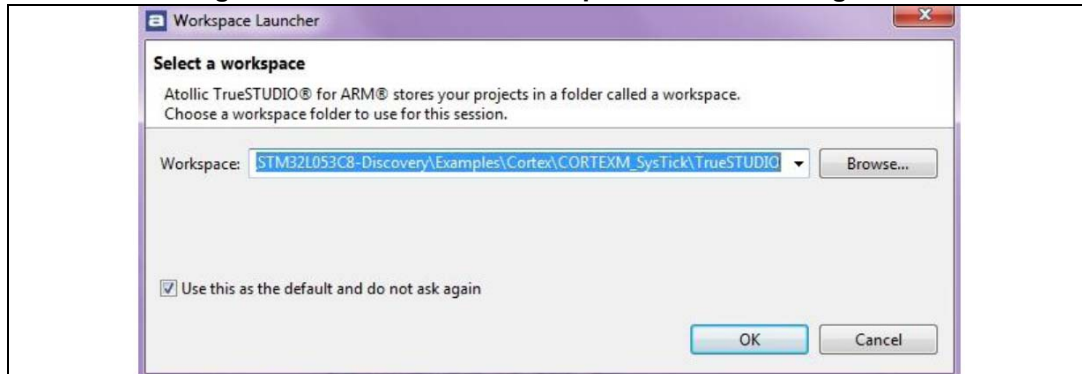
Workspace Launcher

Select a workspace

Atollic TrueSTUDIO® for ARM® stores your projects in a folder called a workspace.
Choose a workspace folder to use for this session.

Workspace: STM32L053C8-Discovery\Examples\Cortex\CORTEXM_SysTick\TrueSTUDIO

Browse...

Use this as the default and do not ask again

OK

Cancel